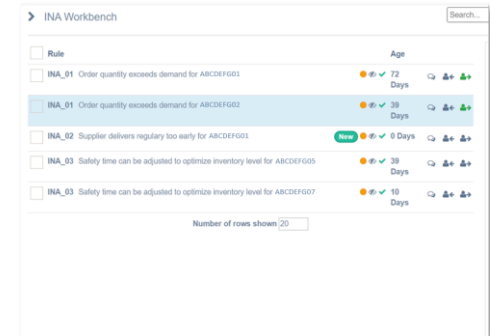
INA Workbench

Search...

| | Rule | | Age |
|---|---|---|---|
| | INA_01 Order quantity exceeds demand for ABCDEFG01 | | 72 Days |
| | INA_01 Order quantity exceeds demand for ABCDEFG02 | | 39 Days |
| | INA_02 Supplier delivers regulary too early for ABCDEFG01 | New | 0 Days |
| | INA_03 Safety time can be adjusted to optimize inventory level for ABCDEFG05 | | 39 Days |
| | INA_03 Safety time can be adjusted to optimize inventory level for ABCDEFG07 | | 10 Days |

Number of rows shown 20